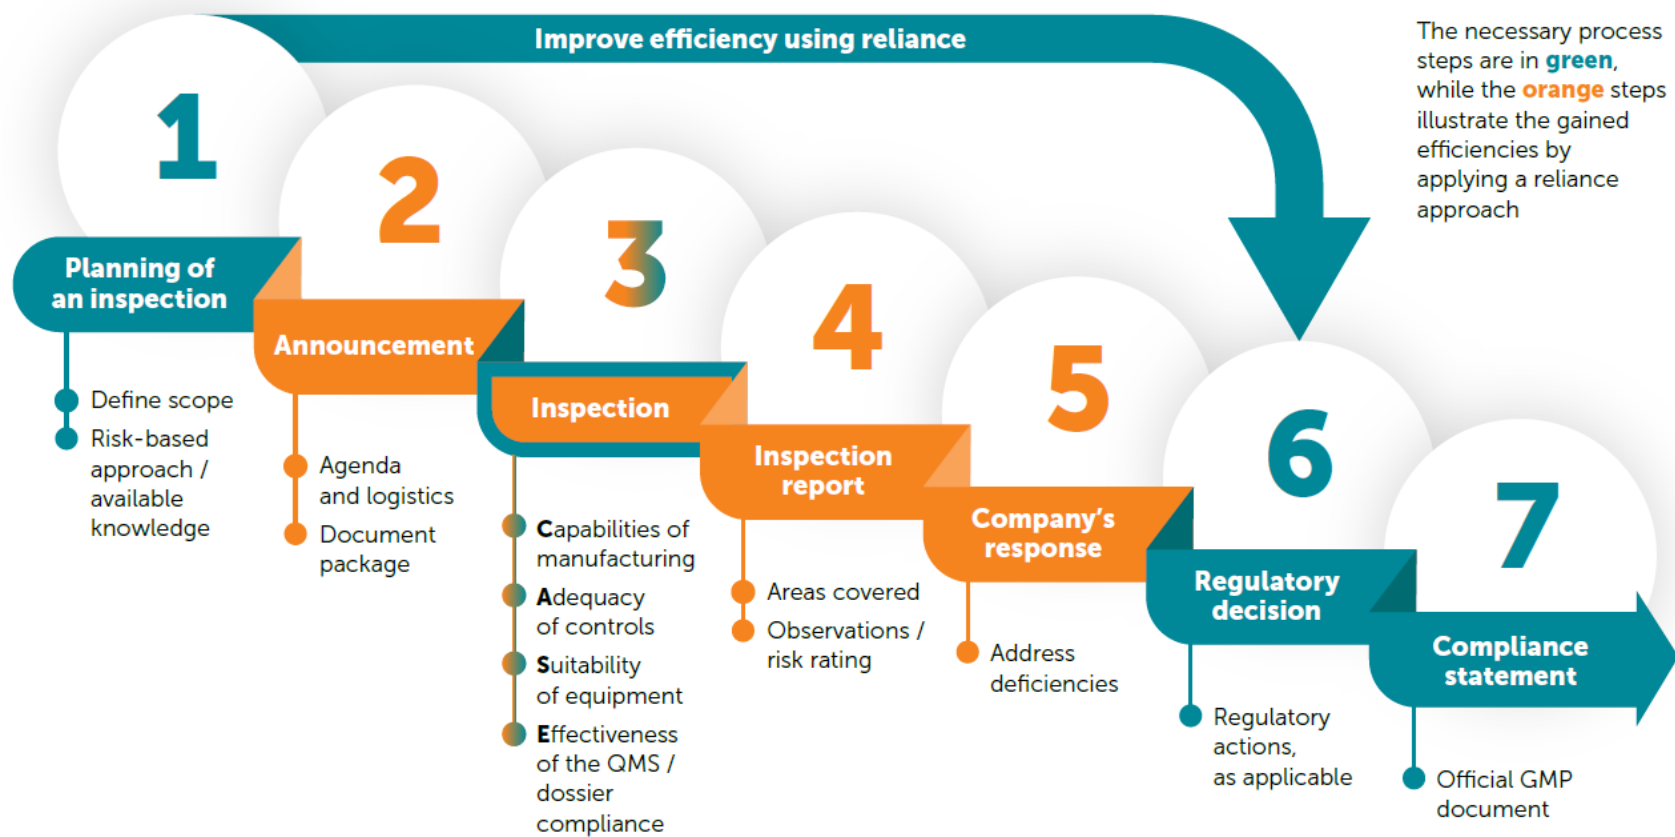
Improve efficiency using reliance

The necessary process steps are in green, while the orange steps illustrate the gained efficiencies by applying a reliance approach

1

Planning of an inspection

Define scope

Risk-based approach / available knowledge

2

Announcement

Agenda and logistics

Document package

3

Inspection

Capabilities of manufacturing

Adequacy of controls

Suitability of equipment

Effectiveness of the QMS / dossier compliance

4

Inspection report

Areas covered

Observations / risk rating

5

Company's response

Address deficiencies

6

Regulatory decision

Regulatory actions, as applicable

7

Compliance statement

Official GMP document